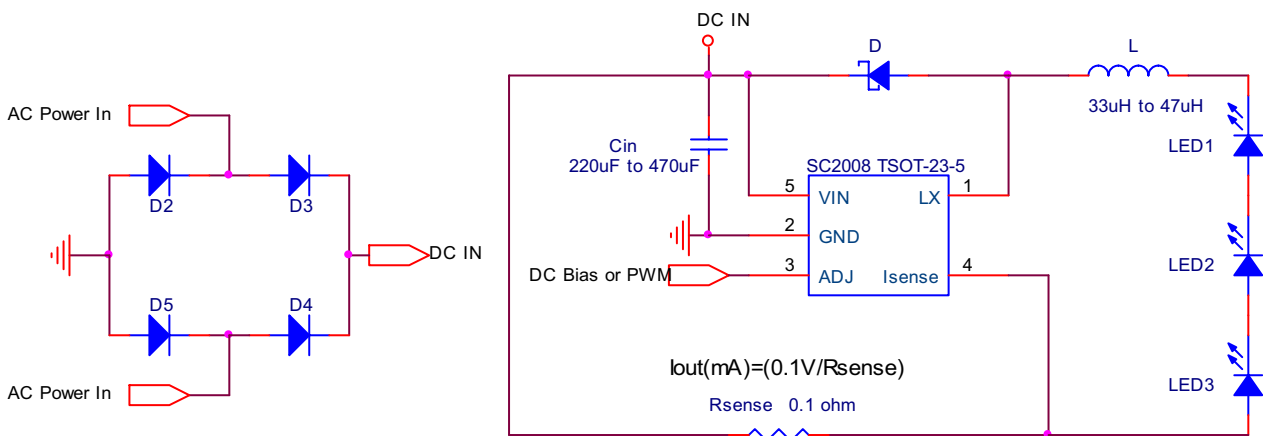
AC Power In

D2

D3

DC IN

D5

D4

AC Power In

DC IN

D

L

33uH to 47uH

Cin
220uF to 470uF

SC2008 TSOT-23-5

5 VIN

LX 1

2 GND

DC Bias or PWM

3 ADJ

Isense 4

LED1

LED2

LED3

Iout(mA)=(0.1V/Rsense)

Rsense 0.1 ohm